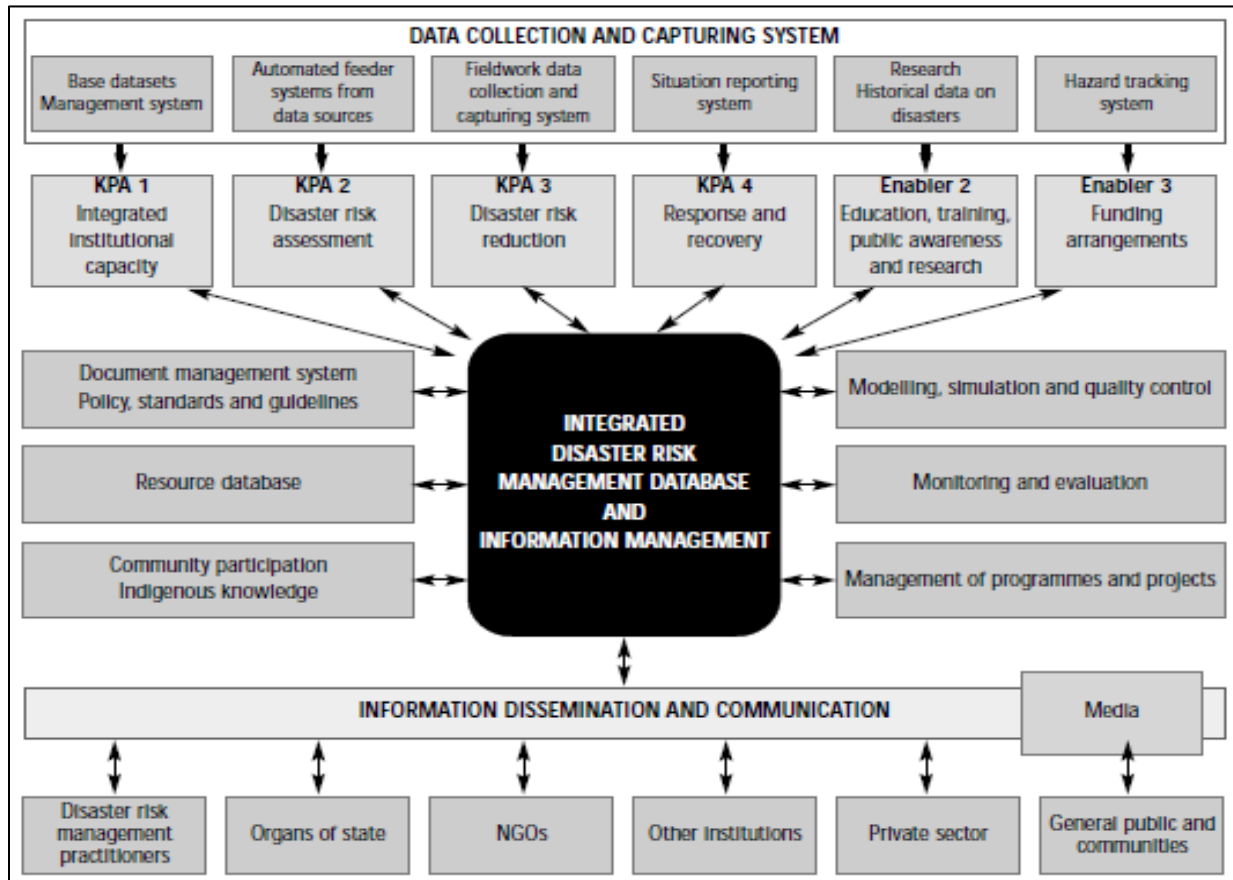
DATA COLLECTION AND CAPTURING SYSTEM

Base datasets Management system

Automated feeder systems from data sources

Fieldwork data collection and capturing system

Situation reporting system

Research Historical data on disasters

Hazard tracking system

KPA 1 Integrated institutional capacity

KPA 2 Disaster risk assessment

KPA 3 Disaster risk reduction

KPA 4 Response and recovery

Enabler 2 Education, training, public awareness and research

Enabler 3 Funding arrangements

Document management system Policy, standards and guidelines

Resource database

Community participation Indigenous knowledge

INTEGRATED DISASTER RISK MANAGEMENT DATABASE AND INFORMATION MANAGEMENT

Modelling, simulation and quality control

Monitoring and evaluation

Management of programmes and projects

INFORMATION DISSEMINATION AND COMMUNICATION

Media

Disaster risk management practitioners

Organs of state

NGOs

Other institutions

Private sector

General public and communities